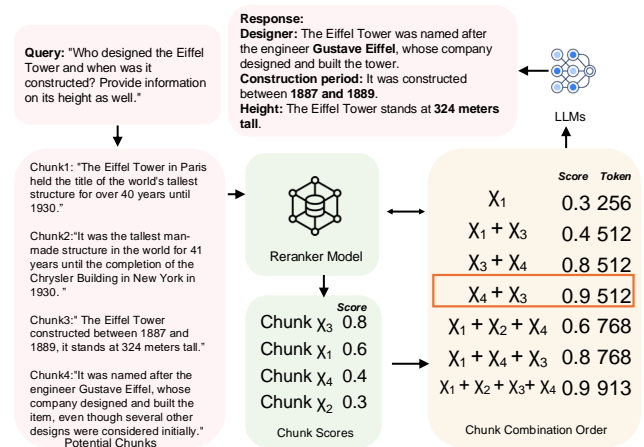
Query: "Who designed the Eiffel Tower and when was it constructed? Provide information on its height as well."

Response:
Designer: The Eiffel Tower was named after the engineer Gustave Eiffel, whose company designed and built the tower.
Construction period: It was constructed between 1887 and 1889.
Height: The Eiffel Tower stands at 324 meters tall.

LLMs

Chunk1: "The Eiffel Tower in Paris held the title of the world's tallest structure for over 40 years until 1930."

Chunk2:"It was the tallest man-made structure in the world for 41 years until the completion of the Chrysler Building in New York in 1930. "

Chunk3:" The Eiffel Tower constructed between 1887 and 1889, it stands at 324 meters tall."

Chunk4:"It was named after the engineer Gustave Eiffel, whose company designed and built the item, even though several other designs were considered initially."

Potential Chunks

Reranker Model

| | Score |
|---|---|
| Chunk $\chi_3$ | 0.8 |
| Chunk $\chi_1$ | 0.6 |
| Chunk $\chi_4$ | 0.4 |
| Chunk $\chi_2$ | 0.3 |

Chunk Scores

| | Score | Token |
|---|---|---|
| $\chi_1$ | 0.3 | 256 |
| $\chi_1 + \chi_3$ | 0.4 | 512 |
| $\chi_3 + \chi_4$ | 0.8 | 512 |
| $\chi_4 + \chi_3$ | 0.9 | 512 |
| $\chi_1 + \chi_2 + \chi_4$ | 0.6 | 768 |
| $\chi_1 + \chi_4 + \chi_3$ | 0.8 | 768 |
| $\chi_1 + \chi_2 + \chi_3 + \chi_4$ | 0.9 | 913 |

Chunk Combination Order